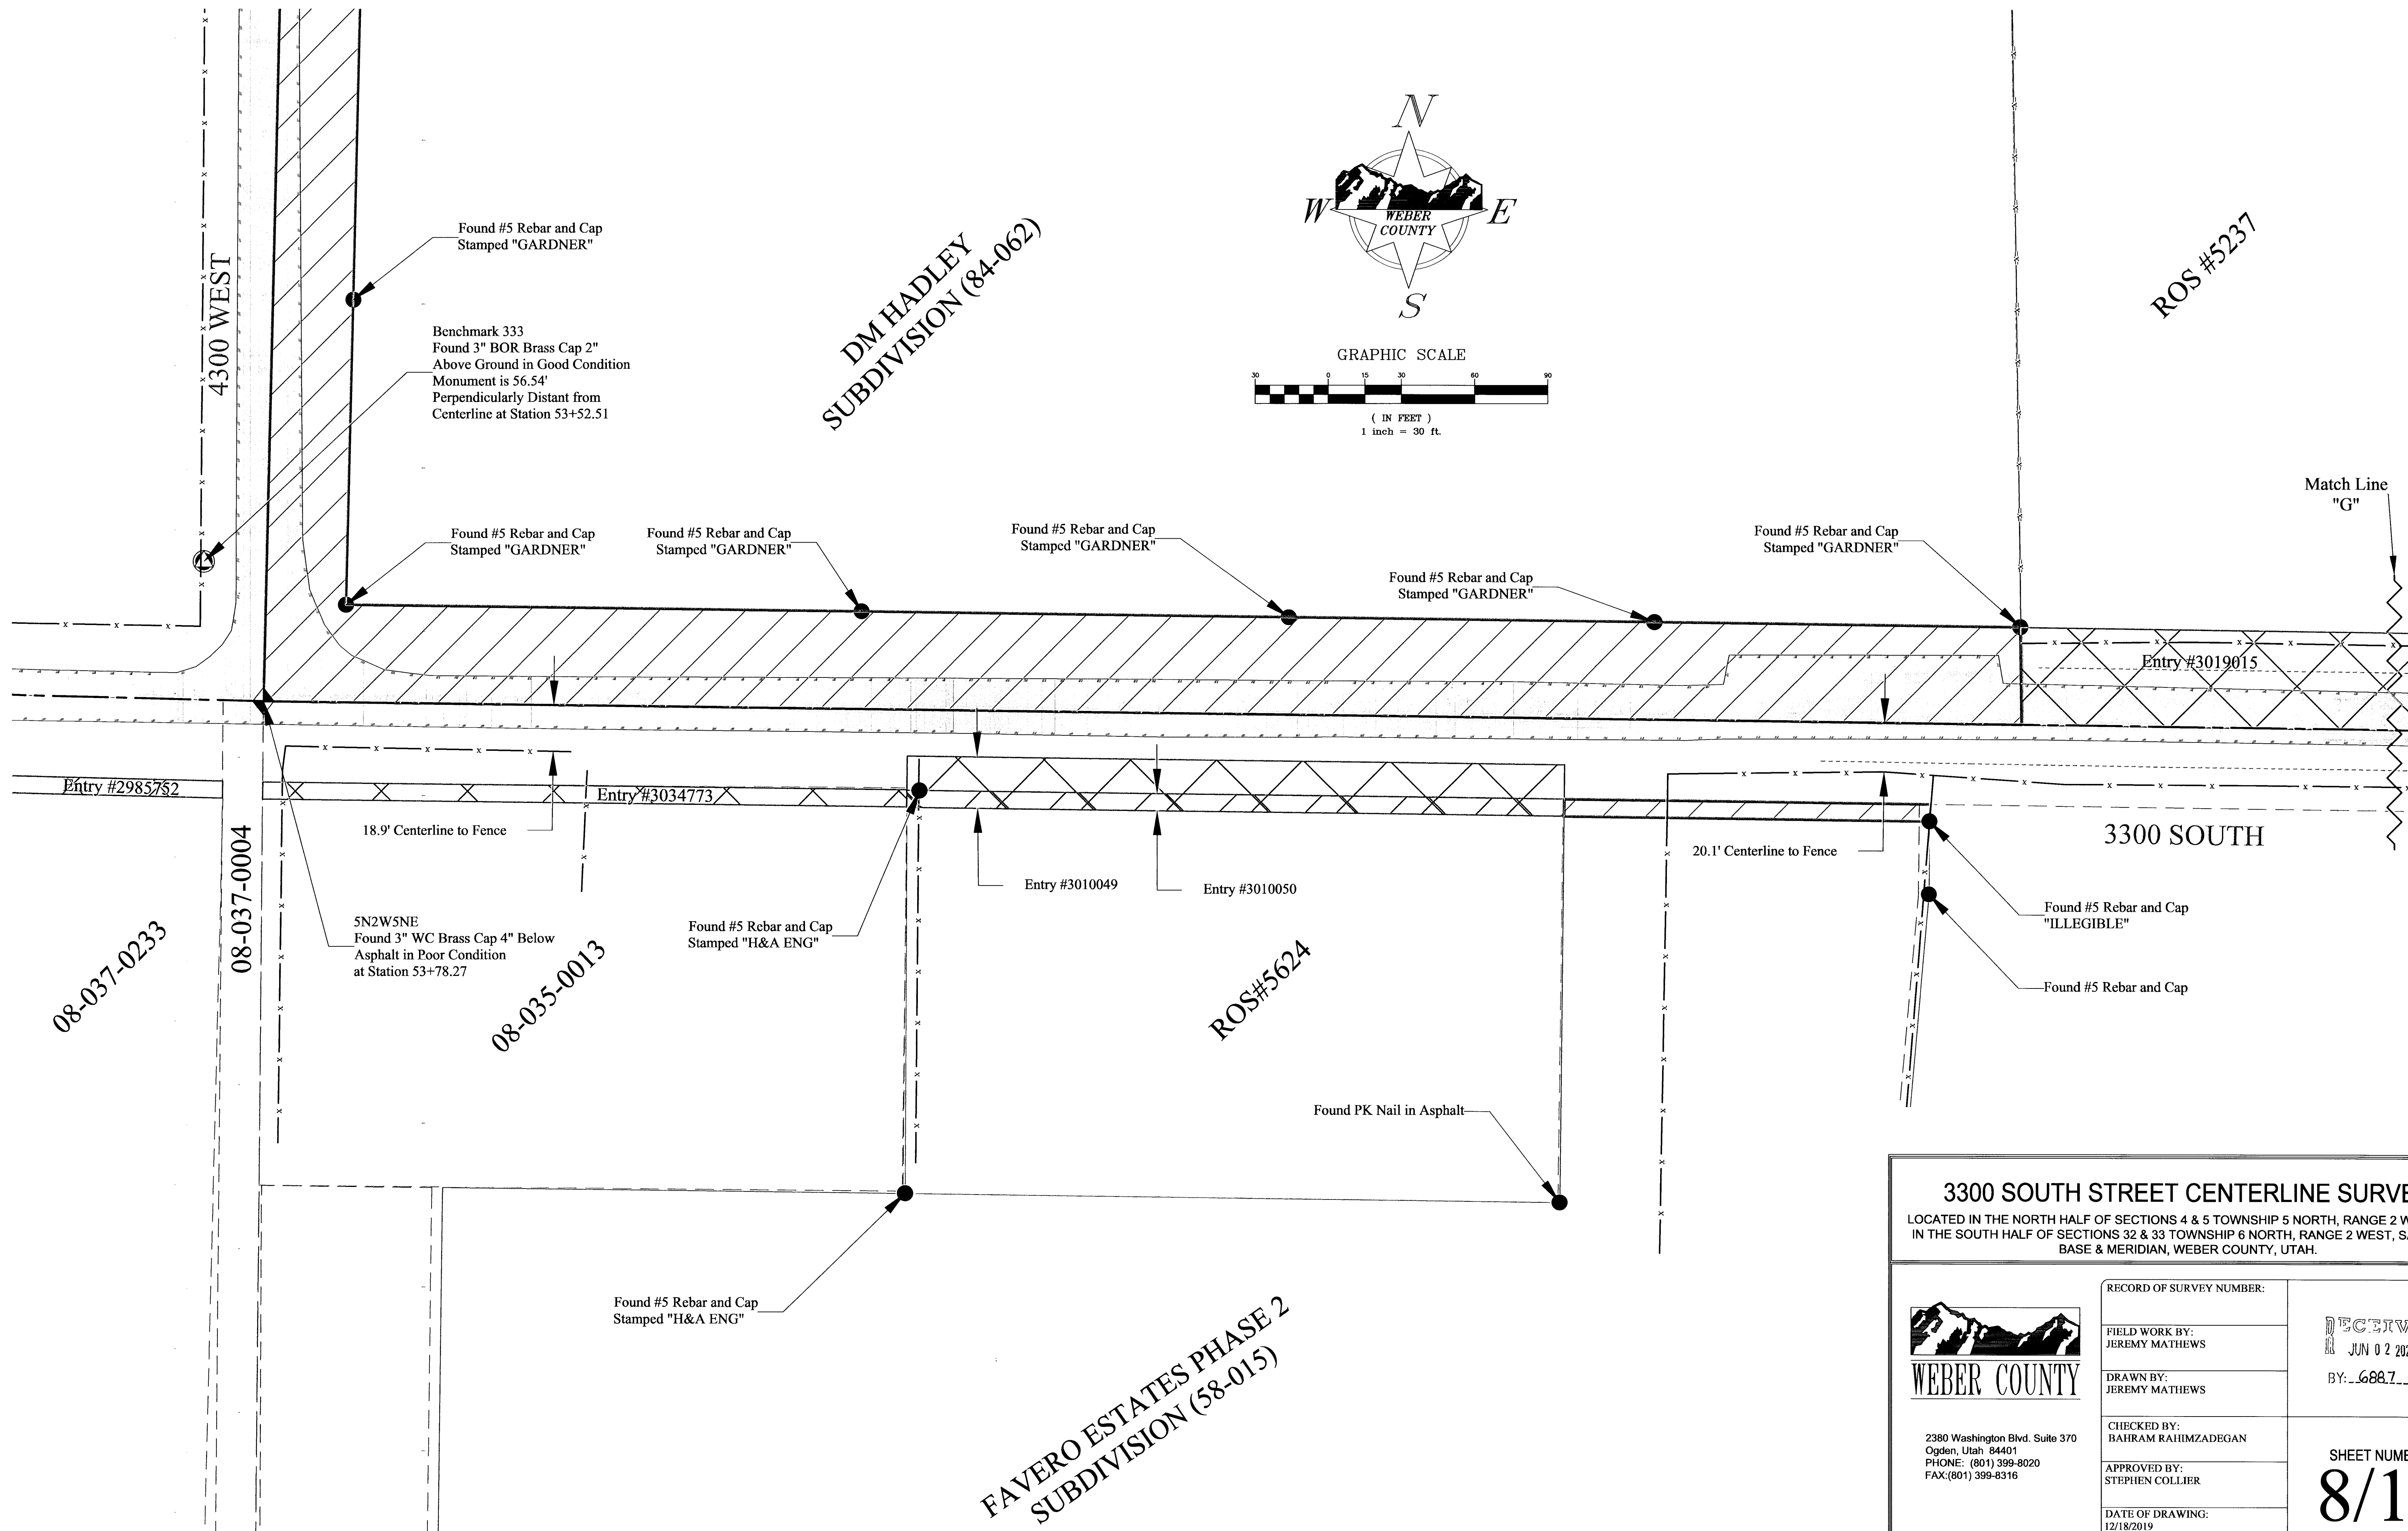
N
W
E
S
WEBER COUNTY

GRAPHIC SCALE
30 0 15 30 60 90
( IN FEET )
1 inch = 30 ft.

4300 WEST

Found #5 Rebar and Cap Stamped "GARDNER"

Benchmark 333
Found 3" BOR Brass Cap 2" Above Ground in Good Condition
Monument is 56.54' Perpendicularly Distant from Centerline at Station 53+52.51

DM HADLEY SUBDIVISION (84-062)

ROS #5237

Match Line "G"

Found #5 Rebar and Cap Stamped "GARDNER"

Found #5 Rebar and Cap Stamped "GARDNER"

Found #5 Rebar and Cap Stamped "GARDNER"

Found #5 Rebar and Cap Stamped "GARDNER"

Found #5 Rebar and Cap Stamped "GARDNER"

Entry #3019015

Entry #2985752

Entry #3034773

18.9' Centerline to Fence

20.1' Centerline to Fence

3300 SOUTH

Entry #3010049

Entry #3010050

Found #5 Rebar and Cap "ILLEGIBLE"

Found #5 Rebar and Cap

08-037-0004

08-037-0233

5N2W5NE
Found 3" WC Brass Cap 4" Below Asphalt in Poor Condition at Station 53+78.27

08-035-0013

Found #5 Rebar and Cap Stamped "H&A ENG"

ROS#5624

Found PK Nail in Asphalt

Found #5 Rebar and Cap Stamped "H&A ENG"

FAVERO ESTATES PHASE 2 SUBDIVISION (58-015)

3300 SOUTH STREET CENTERLINE SURVE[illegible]
LOCATED IN THE NORTH HALF OF SECTIONS 4 & 5 TOWNSHIP 5 NORTH, RANGE 2 W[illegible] IN THE SOUTH HALF OF SECTIONS 32 & 33 TOWNSHIP 6 NORTH, RANGE 2 WEST, S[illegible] BASE & MERIDIAN, WEBER COUNTY, UTAH.

WEBER COUNTY
2380 Washington Blvd. Suite 370
Ogden, Utah 84401
PHONE: (801) 399-8020
FAX:(801) 399-8316

RECORD OF SURVEY NUMBER:
FIELD WORK BY: JEREMY MATHEWS
DRAWN BY: JEREMY MATHEWS
CHECKED BY: BAHRAM RAHIMZADEGAN
APPROVED BY: STEPHEN COLLIER
DATE OF DRAWING: 12/18/2019

RECEIV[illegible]
JUN 0 2 202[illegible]
BY: 6887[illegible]

SHEET NUMB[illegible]
8/1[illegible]